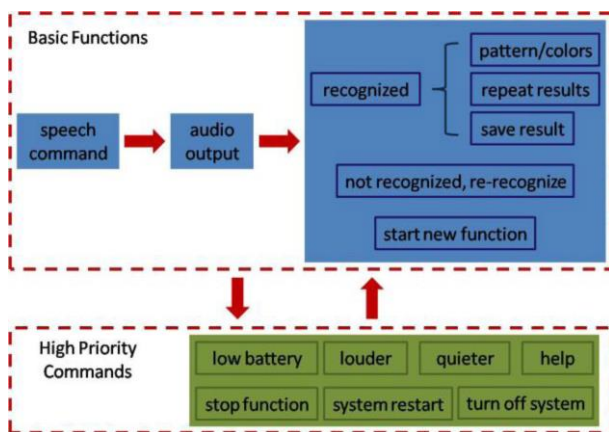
Basic Functions

speech command

audio output

recognized

pattern/colors

repeat results

save result

not recognized, re-recognize

start new function

High Priority Commands

low battery

louder

quieter

help

stop function

system restart

turn off system